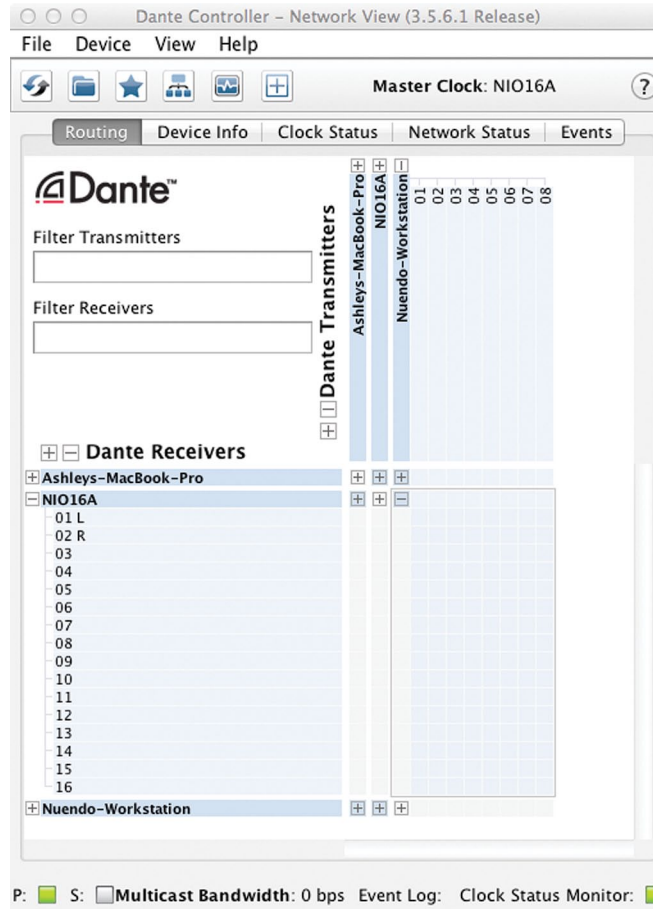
Dante Controller - Network View (3.5.6.1 Release)

File Device View Help

Master Clock: NIO16A

?

Routing | Device Info | Clock Status | Network Status | Events

Dante

Filter Transmitters

Filter Receivers

Dante Transmitters

Ashleys-MacBook-Pro

NIO16A

Nuendo-Workstation

01 02 03 04 05 06 07 08

Dante Receivers

Ashleys-MacBook-Pro

NIO16A

01 L
02 R
03
04
05
06
07
08
09
10
11
12
13
14
15
16

Nuendo-Workstation

P: S: Multicast Bandwidth: 0 bps Event Log: Clock Status Monitor: